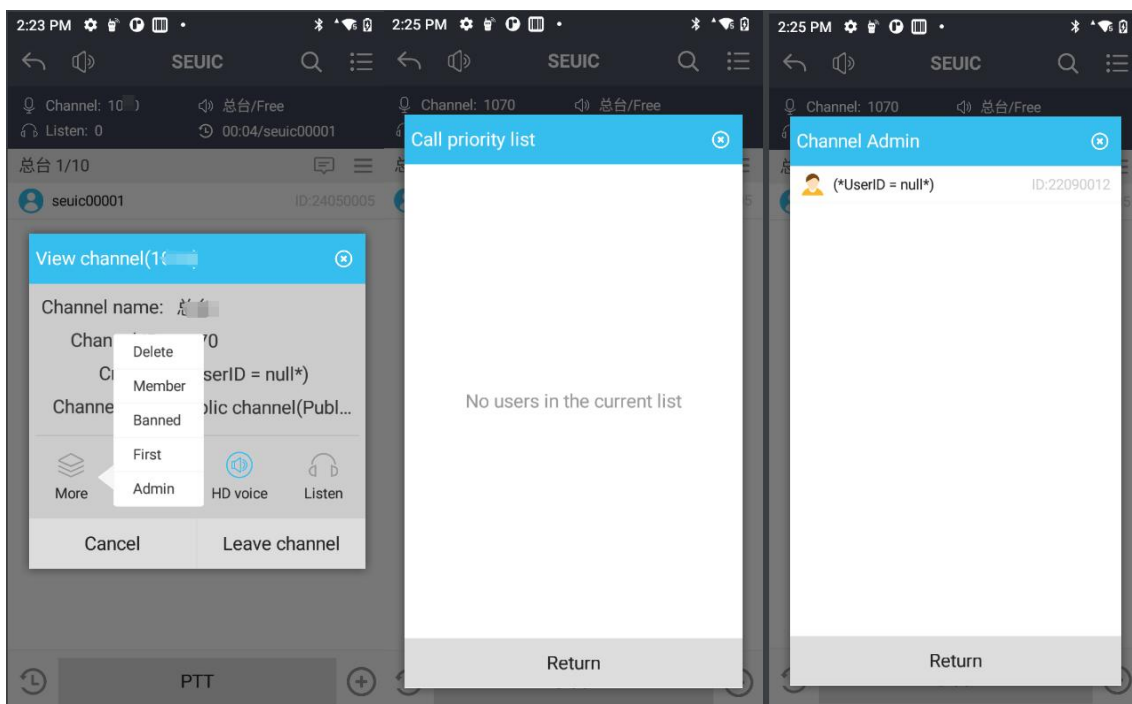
2:23 PM

SEUIC

Channel: 10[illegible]
总台/Free
Listen: 0
00:04/seuic00001

总台 1/10

seuic00001
ID:24050005

View channel(1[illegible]

Channel name: 总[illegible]
Chan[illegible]70
Cr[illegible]serID = null*)
Channe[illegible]blic channel(Publ...

Delete
Member
Banned
First
Admin

More
HD voice
Listen

Cancel
Leave channel

PTT

2:25 PM

SEUIC

Channel: 1070
总台/Free

Call priority list

No users in the current list

Return

2:25 PM

SEUIC

Channel: 1070
总台/Free

Channel Admin

(*UserID = null*)
ID:22090012

Return